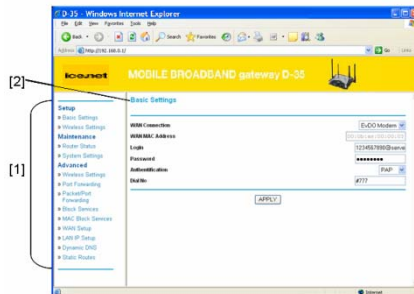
D-35 - Windows Internet Explorer

File Edit View Favorites Tools Help

Back Search Favorites

Address http://192.168.0.1/ Go Links

[2]

ice.net

MOBILE BROADBAND gateway D-35

[1]

Setup
Basic Settings
Wireless Settings
Maintenance
Router Status
System Settings
Advanced
Wireless Settings
Port Forwarding
Packet/Port Forwarding
Block Services
MAC Block Services
WAN Setup
LAN IP Setup
Dynamic DNS
Static Routes

Basic Settings

| | |
|---|---|
| WAN Connection | EvDO Modem |
| WAN MAC Address | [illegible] |
| Login | 1234567890@serve |
| Password | •••••••• |
| Authentication | PAP |
| Dial No | #777 |

APPLY

Internet